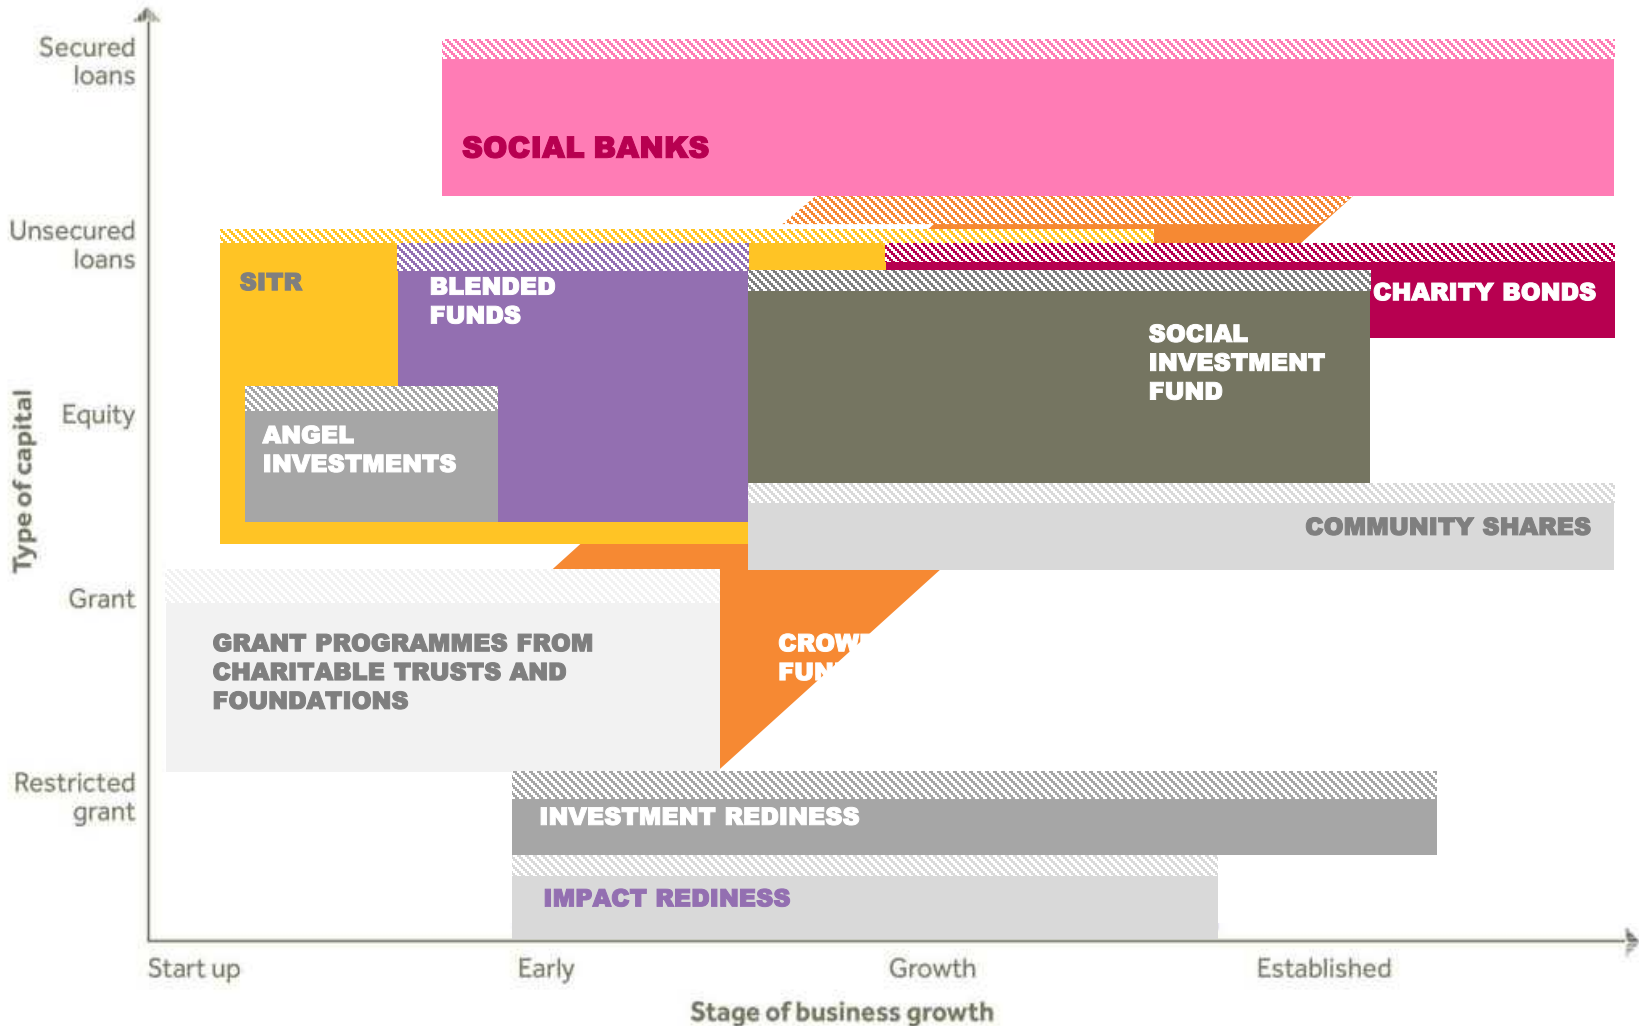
Secured loans

Unsecured loans

Equity

Grant

Restricted grant

Type of capital

SOCIAL BANKS

SITR

BLENDED FUNDS

CHARITY BONDS

SOCIAL INVESTMENT FUND

ANGEL INVESTMENTS

COMMUNITY SHARES

GRANT PROGRAMMES FROM CHARITABLE TRUSTS AND FOUNDATIONS

CROW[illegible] FUN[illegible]

INVESTMENT REDINESS

IMPACT REDINESS

Start up

Early

Growth

Established

Stage of business growth